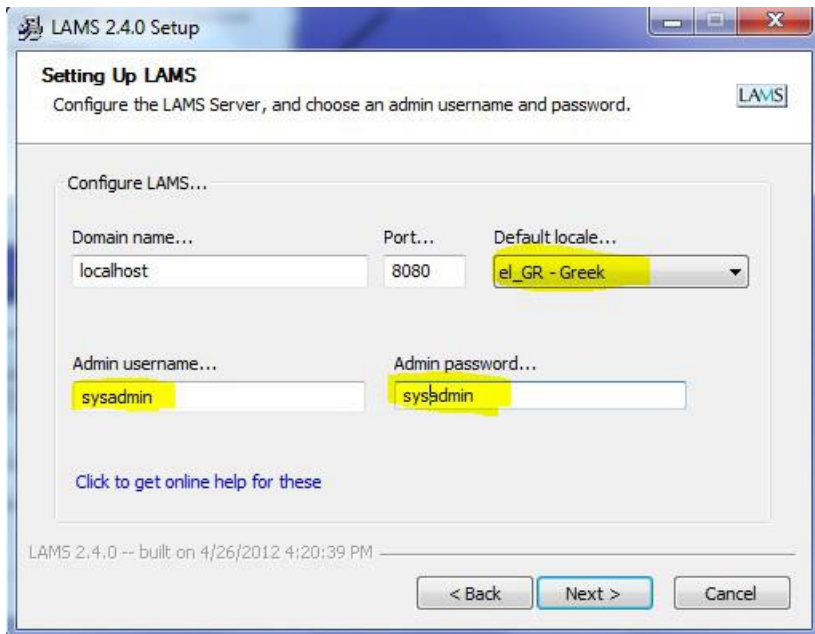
LAMS 2.4.0 Setup

Setting Up LAMS
Configure the LAMS Server, and choose an admin username and password.

LAMS

Configure LAMS...

Domain name...
localhost

Port...
8080

Default locale...
el_GR - Greek

Admin username...
sysadmin

Admin password...
sysadmin

Click to get online help for these

LAMS 2.4.0 -- built on 4/26/2012 4:20:39 PM

< Back
Next >
Cancel